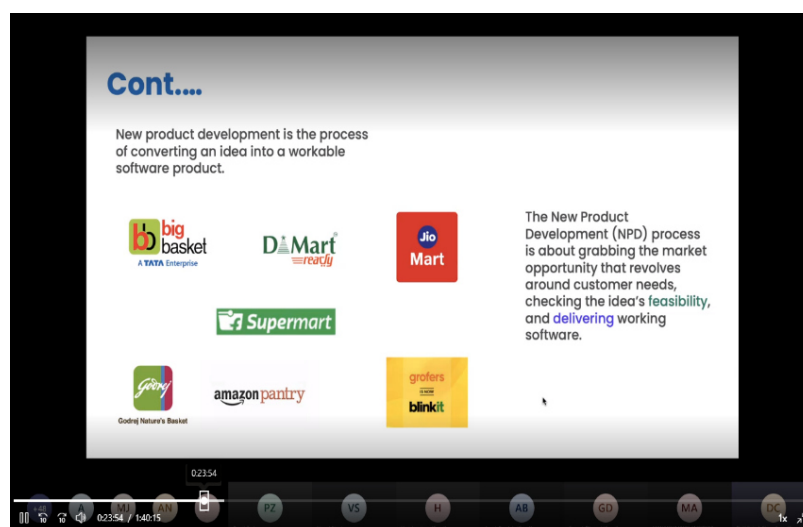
Cont....

New product development is the process of converting an idea into a workable software product.

bb big basket
A TATA Enterprise

DMart ready

Jio Mart

Supermart

Godrej Godrej Nature's Basket

amazon pantry

grofers is now blinkit

The New Product Development (NPD) process is about grabbing the market opportunity that revolves around customer needs, checking the idea's feasibility, and delivering working software.

0:23:54

A WI AN PZ VS H AB GD MA DC

0:23:54 / 1:40:15

1x